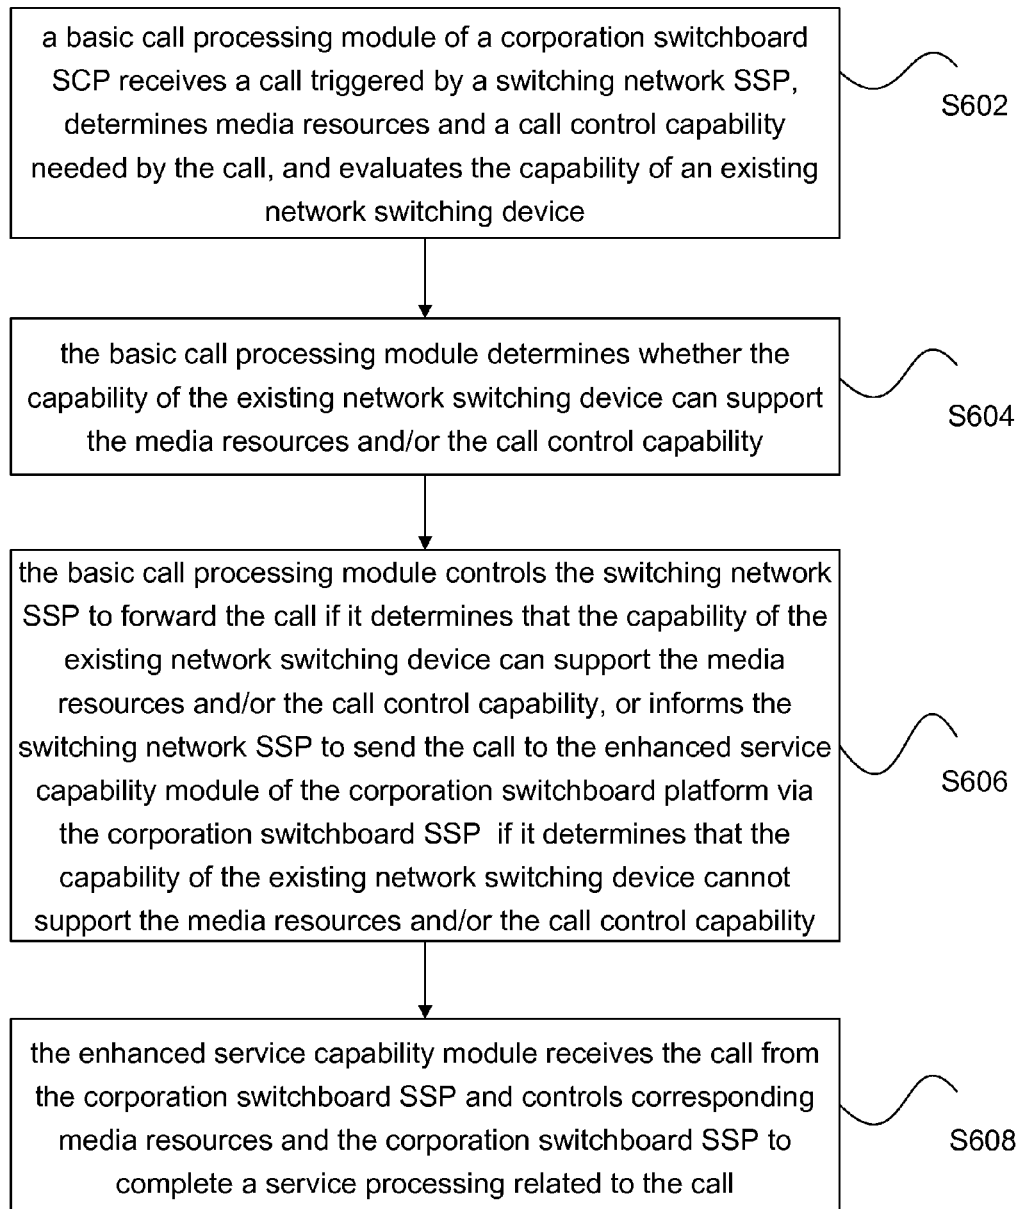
a basic call processing module of a corporation switchboard SCP receives a call triggered by a switching network SSP, determines media resources and a call control capability needed by the call, and evaluates the capability of an existing network switching device

S602

the basic call processing module determines whether the capability of the existing network switching device can support the media resources and/or the call control capability

S604

the basic call processing module controls the switching network SSP to forward the call if it determines that the capability of the existing network switching device can support the media resources and/or the call control capability, or informs the switching network SSP to send the call to the enhanced service capability module of the corporation switchboard platform via the corporation switchboard SSP if it determines that the capability of the existing network switching device cannot support the media resources and/or the call control capability

S606

the enhanced service capability module receives the call from the corporation switchboard SSP and controls corresponding media resources and the corporation switchboard SSP to complete a service processing related to the call

S608